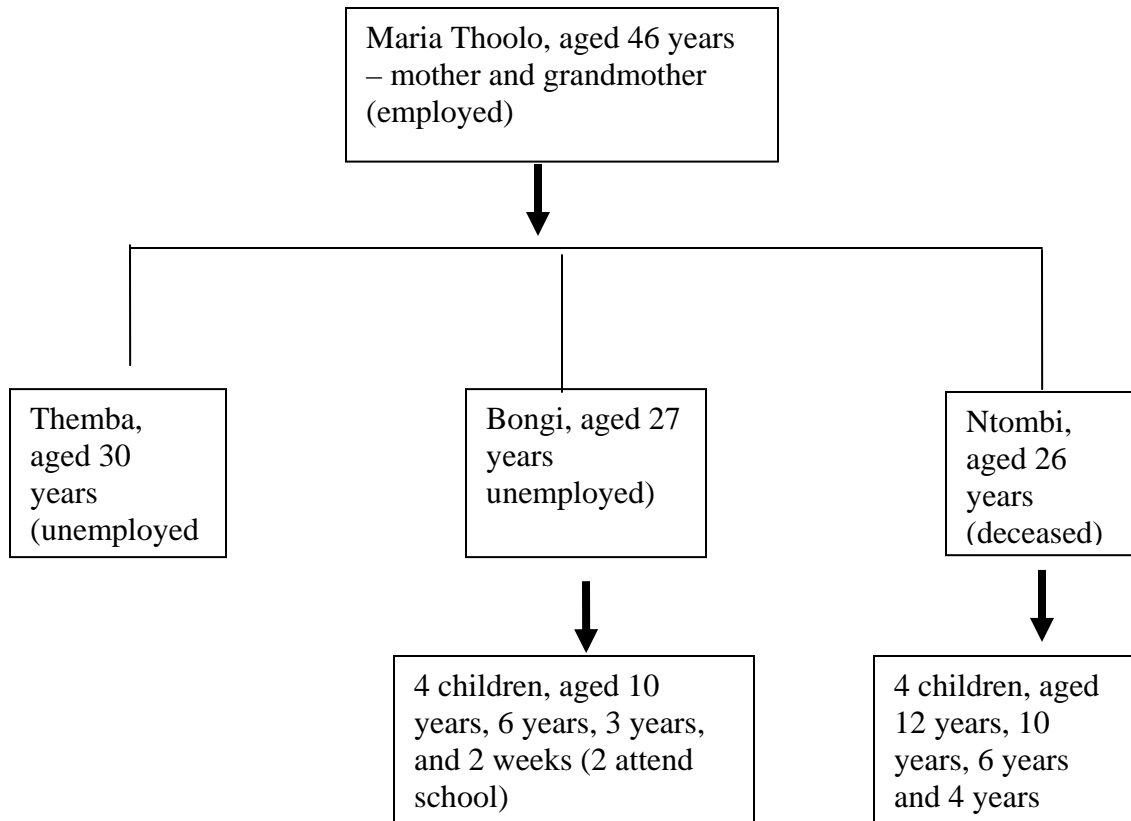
Maria Thoolo, aged 46 years – mother and grandmother (employed)

Themba, aged 30 years (unemployed

Bongi, aged 27 years unemployed)

Ntombi, aged 26 years (deceased)

4 children, aged 10 years, 6 years, 3 years, and 2 weeks (2 attend school)

4 children, aged 12 years, 10 years, 6 years and 4 years